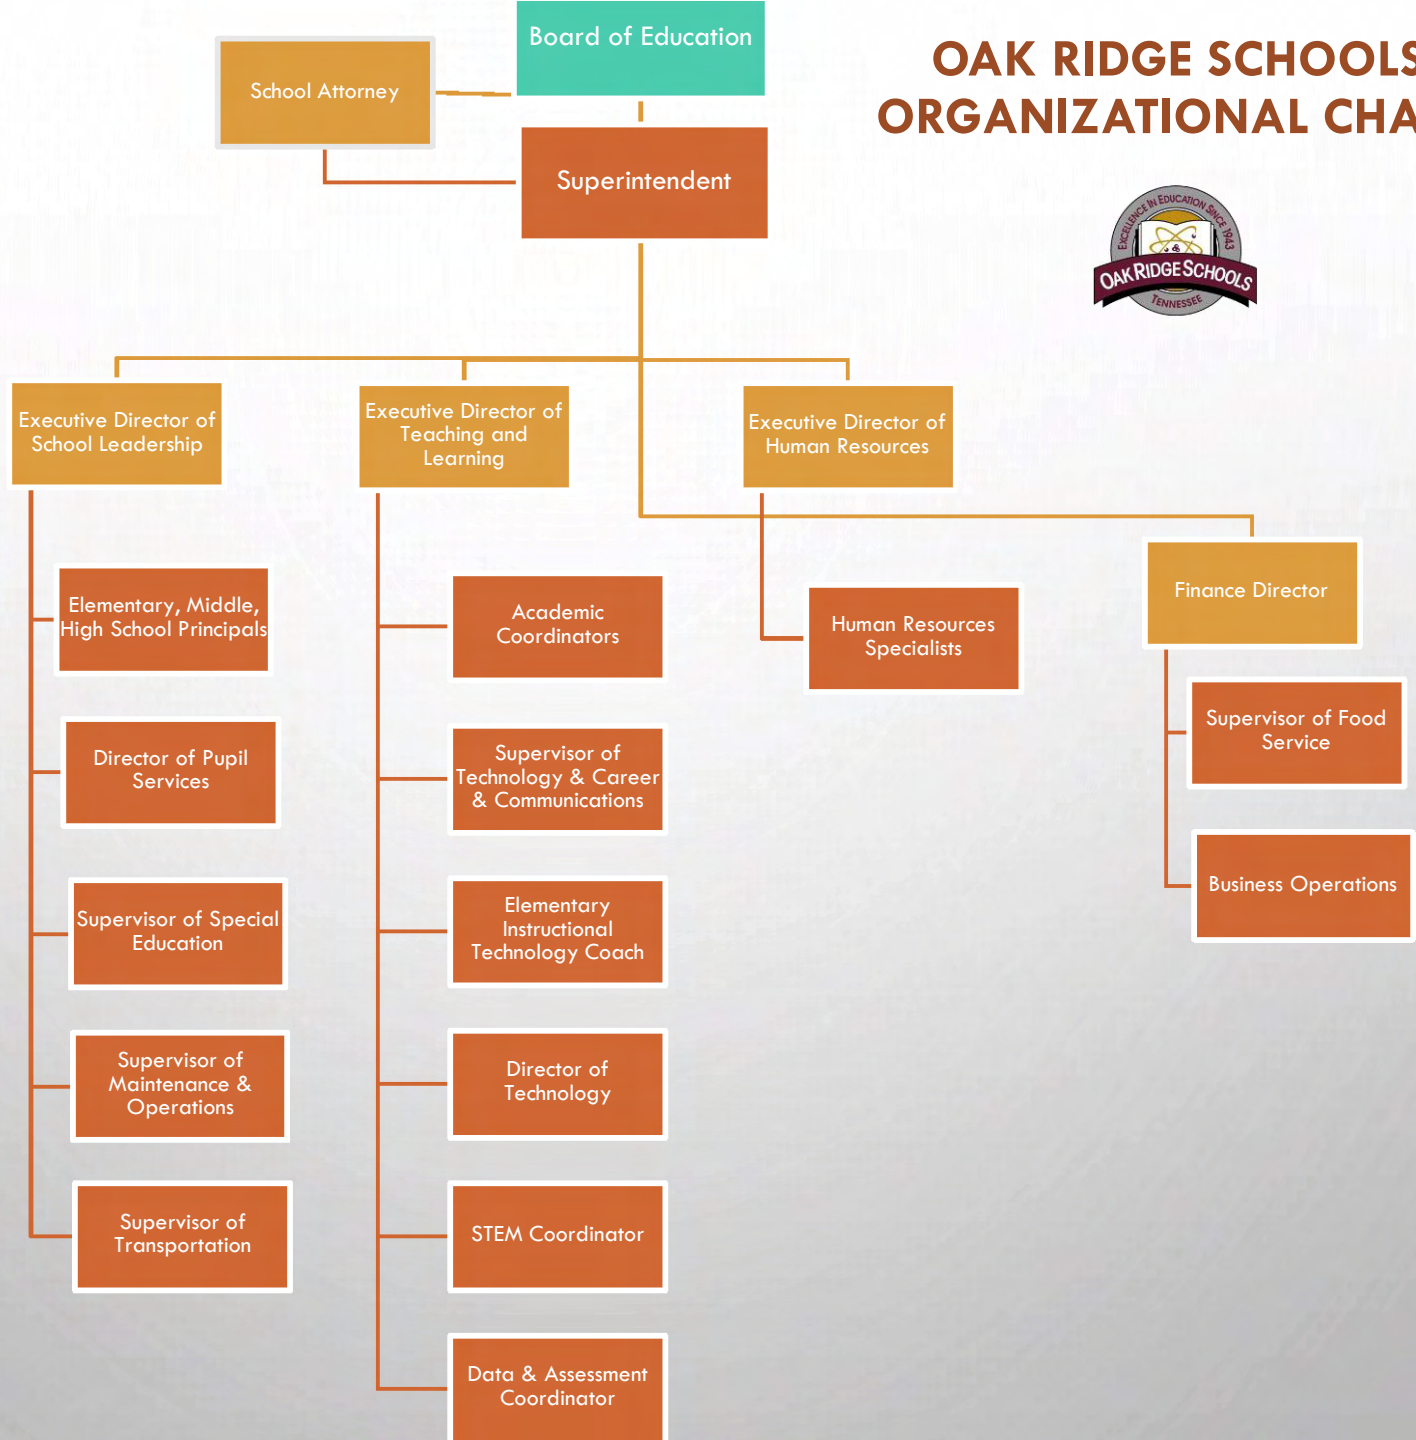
OAK RIDGE SCHOOLS
ORGANIZATIONAL CHA

EXCELLENCE IN EDUCATION SINCE 1943
OAK RIDGE SCHOOLS
TENNESSEE

Board of Education

School Attorney

Superintendent

Executive Director of School Leadership

Executive Director of Teaching and Learning

Executive Director of Human Resources

Finance Director

Elementary, Middle, High School Principals

Director of Pupil Services

Supervisor of Special Education

Supervisor of Maintenance & Operations

Supervisor of Transportation

Academic Coordinators

Supervisor of Technology & Career & Communications

Elementary Instructional Technology Coach

Director of Technology

STEM Coordinator

Data & Assessment Coordinator

Human Resources Specialists

Supervisor of Food Service

Business Operations